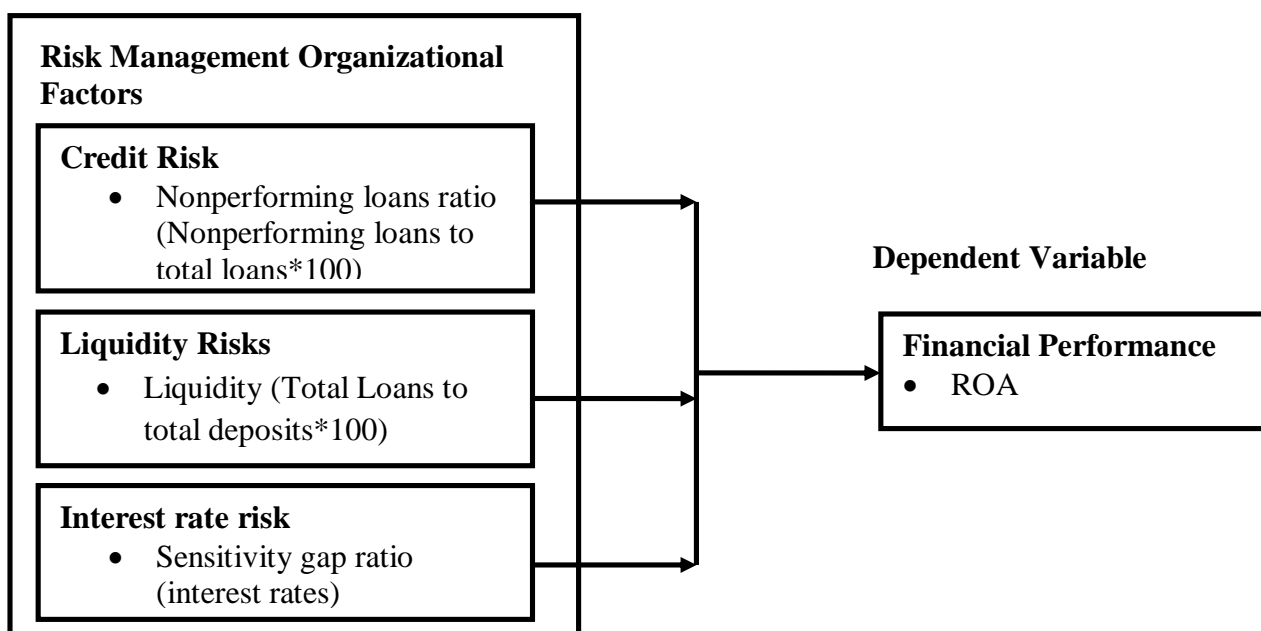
Risk Management Organizational Factors

Credit Risk
- Nonperforming loans ratio (Nonperforming loans to total loans*100)

Liquidity Risks
- Liquidity (Total Loans to total deposits*100)

Interest rate risk
- Sensitivity gap ratio (interest rates)

Dependent Variable

Financial Performance
- ROA